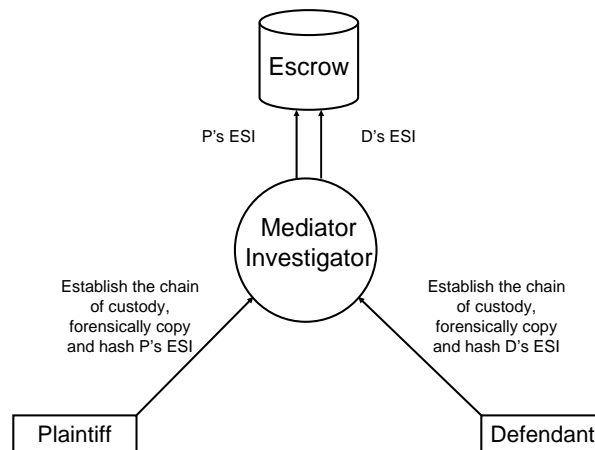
Escrow

P's ESI

D's ESI

Mediator Investigator

Establish the chain of custody, forensically copy and hash P's ESI

Establish the chain of custody, forensically copy and hash D's ESI

Plaintiff

Defendant